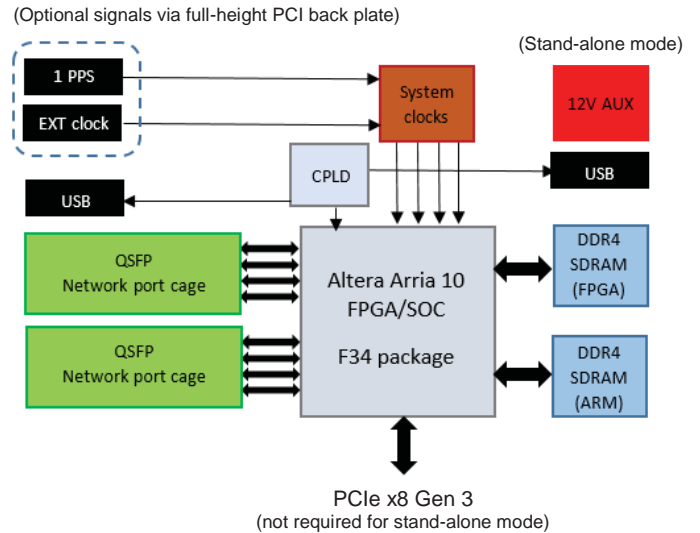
(Optional signals via full-height PCI back plate)

1 PPS

EXT clock

System clocks

(Stand-alone mode)

12V AUX

CPLD

USB

USB

QSFP
Network port cage

QSFP
Network port cage

Altera Arria 10
FPGA/SOC

F34 package

DDR4
SDRAM
(FPGA)

DDR4
SDRAM
(ARM)

PCIe x8 Gen 3
(not required for stand-alone mode)